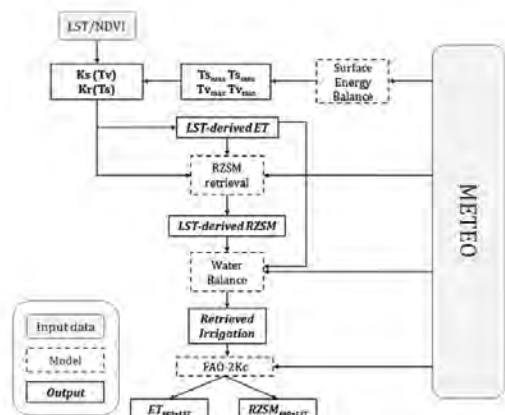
LST/NDVI

Ks (Tv)
Kr (Ts)

$Ts_{max}$ $Ts_{min}$
$Tv_{max}$ $Tv_{min}$

Surface Energy Balance

LST-derived ET

RZSM retrieval

LST-derived RZSM

Water Balance

Retrieved Irrigation

FAO-2Kc

$ET_{FAO+LST}$

$RZSM_{FAO+LST}$

METEO

Input data

Model

Output